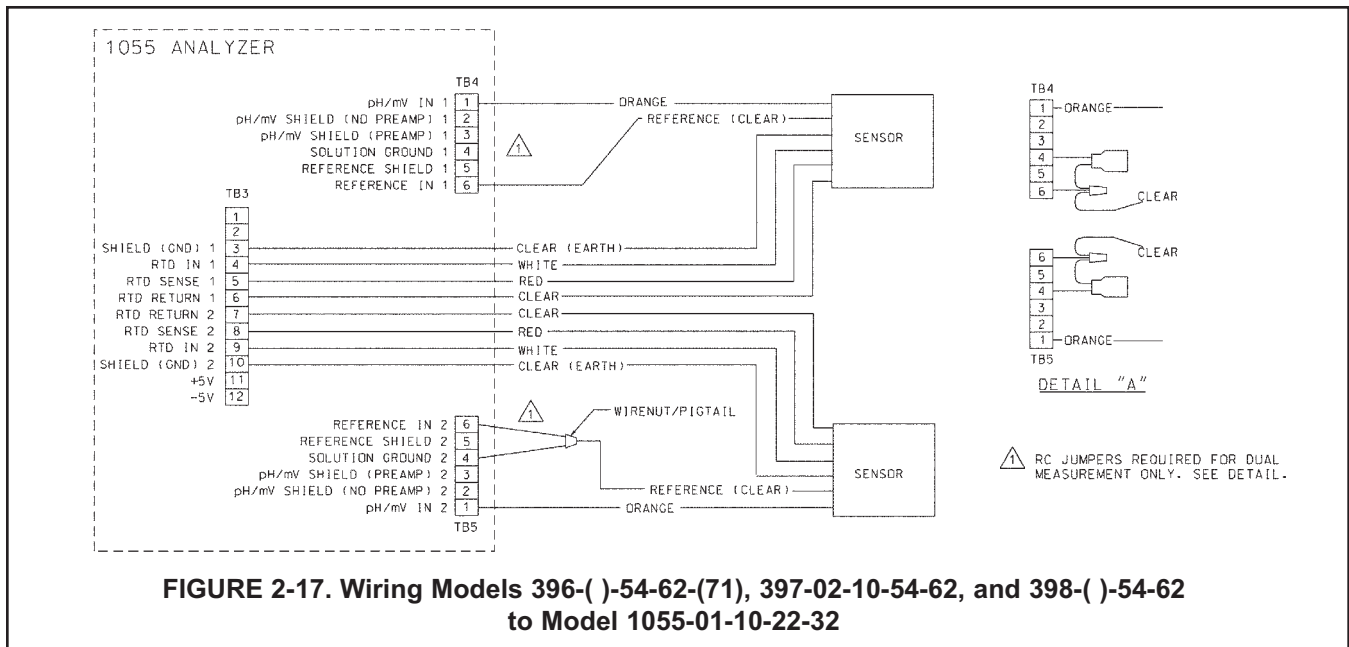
1055 ANALYZER

TB4
pH/mV IN 1 1
pH/mV SHIELD (NO PREAMP) 1 2
pH/mV SHIELD (PREAMP) 1 3
SOLUTION GROUND 1 4
REFERENCE SHIELD 1 5
REFERENCE IN 1 6

1

TB3
1
2
SHIELD (GND) 1 3
RTD IN 1 4
RTD SENSE 1 5
RTD RETURN 1 6
RTD RETURN 2 7
RTD SENSE 2 8
RTD IN 2 9
SHIELD (GND) 2 10
+5V 11
-5V 12

ORANGE
REFERENCE (CLEAR)
SENSOR
CLEAR (EARTH)
WHITE
RED
CLEAR
CLEAR
RED
WHITE
CLEAR (EARTH)

1
WIRENUT/PIGTAIL

REFERENCE IN 2 6
REFERENCE SHIELD 2 5
SOLUTION GROUND 2 4
pH/mV SHIELD (PREAMP) 2 3
pH/mV SHIELD (NO PREAMP) 2 2
pH/mV IN 2 1
TB5

REFERENCE (CLEAR)
ORANGE
SENSOR

TB4
1 ORANGE
2
3
4
5
6
CLEAR

CLEAR
6
5
4
3
2
1 ORANGE
TB5
DETAIL "A"

1 RC JUMPERS REQUIRED FOR DUAL MEASUREMENT ONLY. SEE DETAIL.

FIGURE 2-17. Wiring Models 396-( )-54-62-(71), 397-02-10-54-62, and 398-( )-54-62 to Model 1055-01-10-22-32